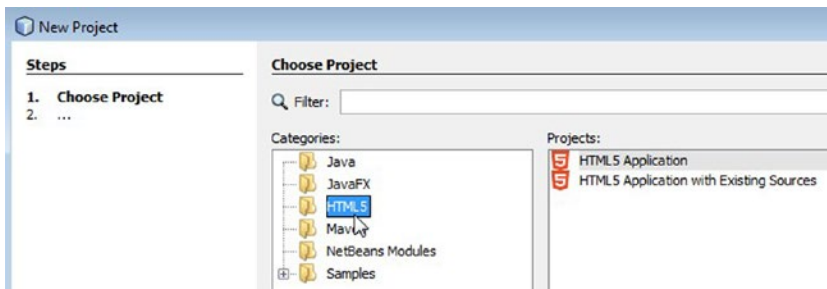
New Project

Steps

1. Choose Project
2. ...

Choose Project

Filter:

Categories:

Java
JavaFX
HTML5
Mav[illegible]
NetBeans Modules
Samples

Projects:

HTML5 Application
HTML5 Application with Existing Sources